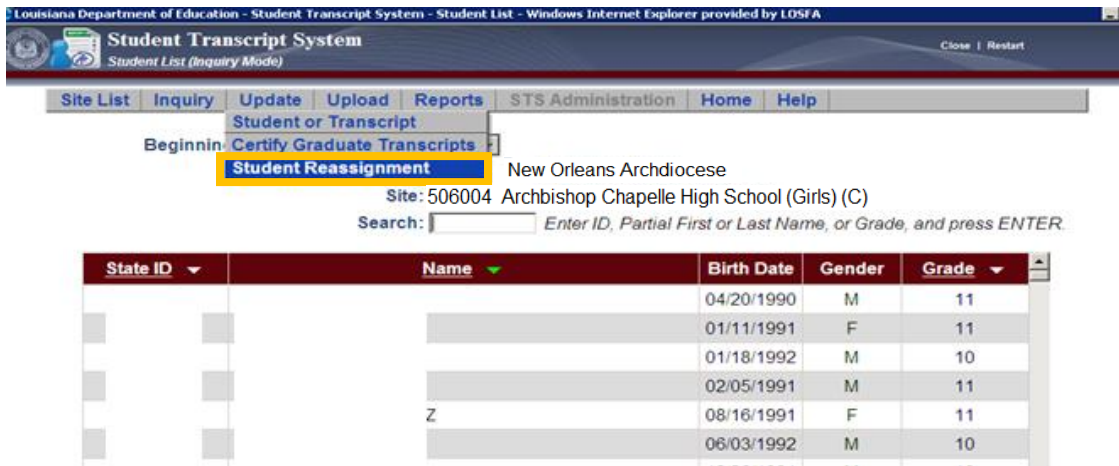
Louisiana Department of Education - Student Transcript System - Student List - Windows Internet Explorer provided by LOSFA

Student Transcript System
Student List (Inquiry Mode)

Close | Restart

Site List | Inquiry | Update | Upload | Reports | STS Administration | Home | Help

Student or Transcript
Certify Graduate Transcripts
Student Reassignment

Beginnin

New Orleans Archdiocese

Site: 506004 Archbishop Chapelle High School (Girls) (C)

Search: Enter ID, Partial First or Last Name, or Grade, and press ENTER.

| State ID | Name | Birth Date | Gender | Grade |
|---|---|---|---|---|
| | | 04/20/1990 | M | 11 |
| | | 01/11/1991 | F | 11 |
| | | 01/18/1992 | M | 10 |
| | | 02/05/1991 | M | 11 |
| | Z | 08/16/1991 | F | 11 |
| | | 06/03/1992 | M | 10 |